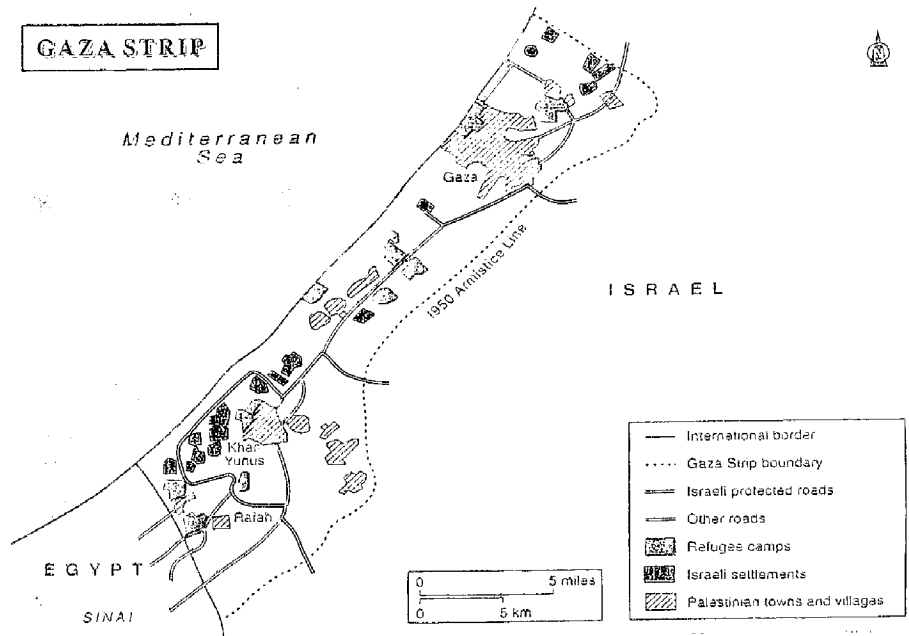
GAZA STRIP

N

Mediterranean Sea

Gaza

1950 Armistice Line

ISRAEL

Khan Yunus

Rafah

EGYPT

SINAI

0 5 miles
0 5 km

International border
Gaza Strip boundary
Israeli protected roads
Other roads
Refugee camps
Israeli settlements
Palestinian towns and villages